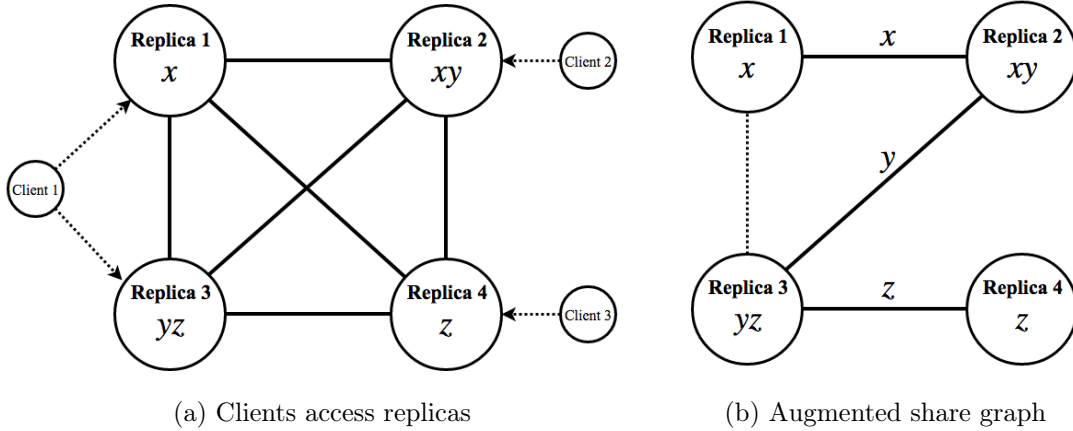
Replica 1
$x$

Replica 2
$xy$

Client 2

Client 1

Replica 3
$yz$

Replica 4
$z$

Client 3

(a) Clients access replicas

Replica 1
$x$

$x$

Replica 2
$xy$

$y$

Replica 3
$yz$

$z$

Replica 4
$z$

(b) Augmented share graph